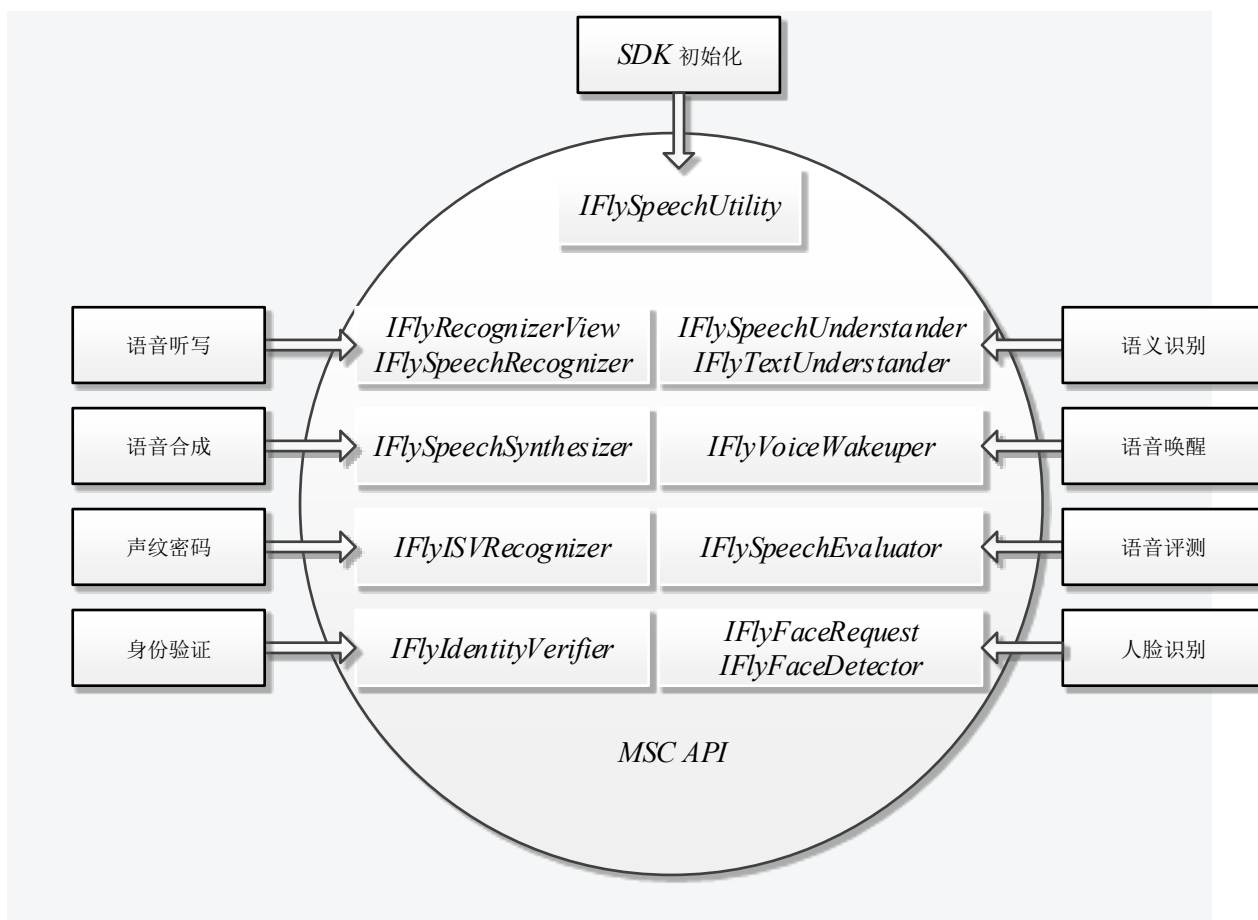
SDK 初始化

IFlySpeechUtility

语音听写

IFlyRecognizerView
IFlySpeechRecognizer

IFlySpeechUnderstander
IFlyTextUnderstander

语义识别

语音合成

IFlySpeechSynthesizer

IFlyVoiceWakeuper

语音唤醒

声纹密码

IFlyISVRecognizer

IFlySpeechEvaluator

语音评测

身份验证

IFlyIdentityVerifier

IFlyFaceRequest
IFlyFaceDetector

人脸识别

MSC API